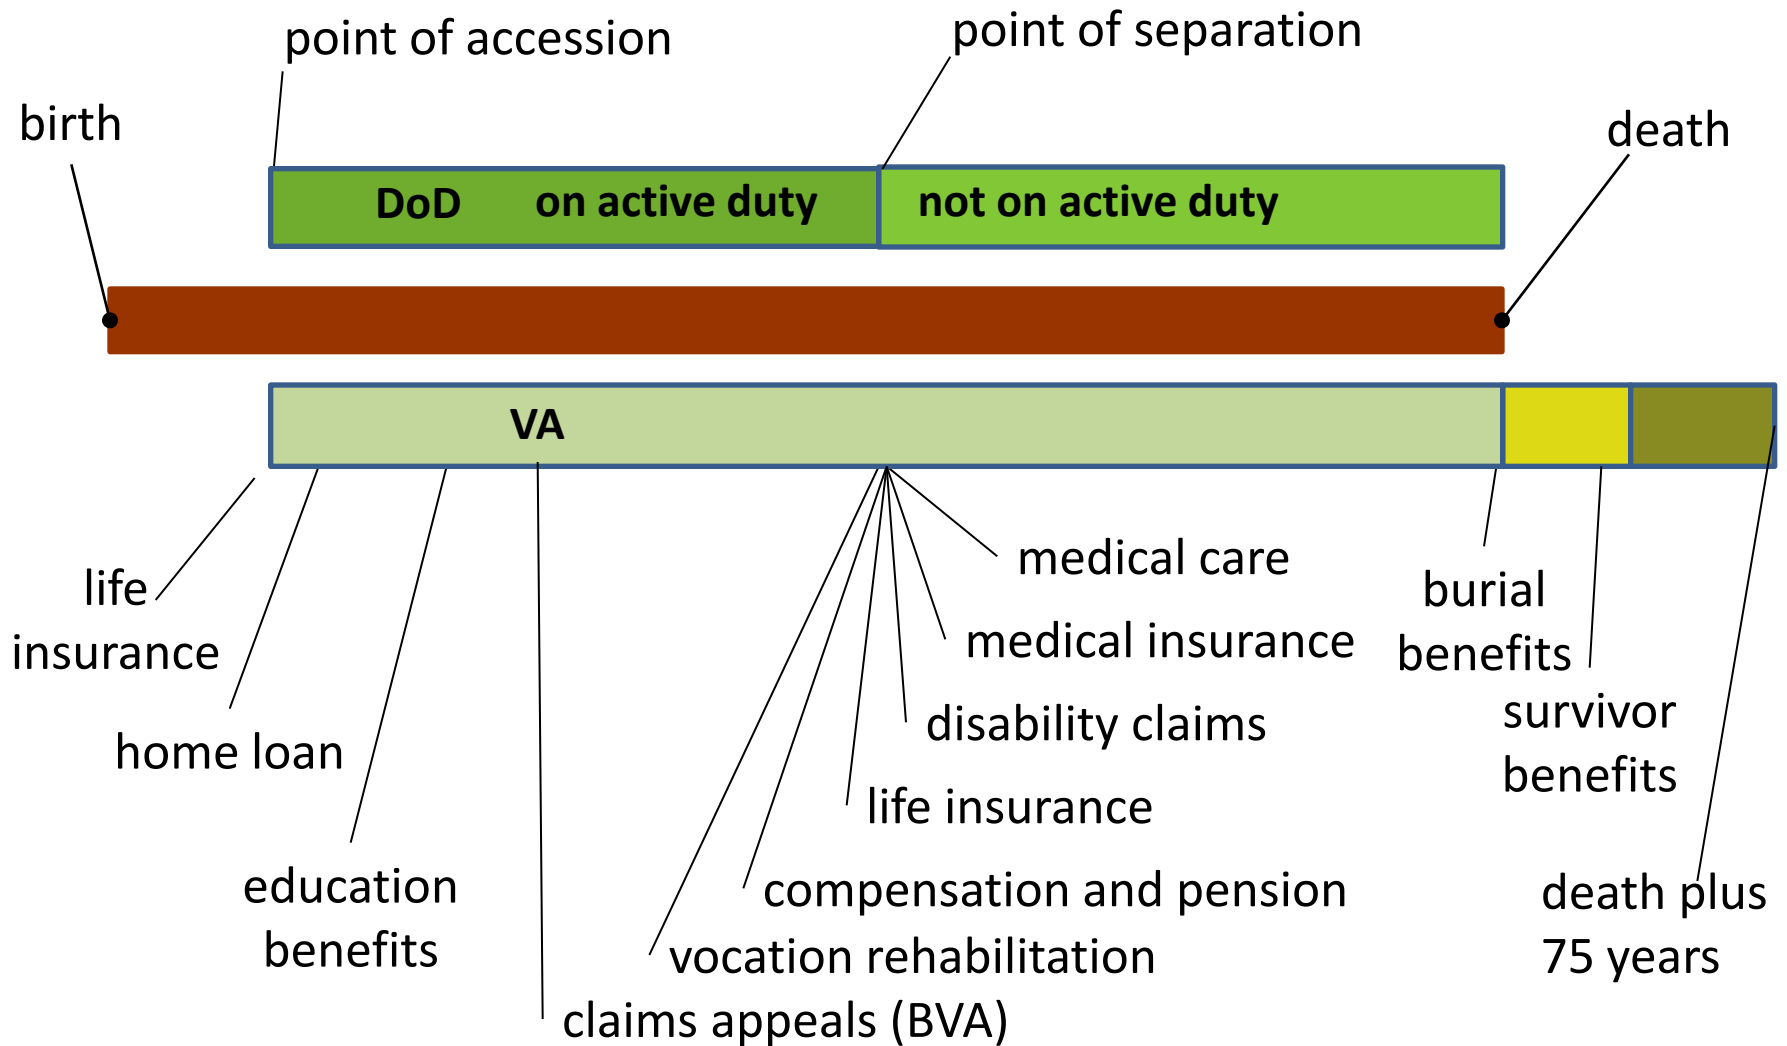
point of accession

point of separation

birth

death

DoD on active duty

not on active duty

VA

life insurance

home loan

education benefits

claims appeals (BVA)

medical care

medical insurance

disability claims

life insurance

compensation and pension

vocation rehabilitation

burial benefits

survivor benefits

death plus 75 years